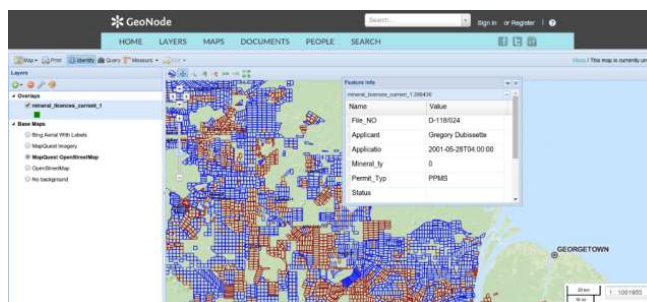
GeoNode

Search

Sign in or Register

HOME LAYERS MAPS DOCUMENTS PEOPLE SEARCH

Map Print Identify Query Measure

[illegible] This map is currently un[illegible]

Layers

Overlays

mineral_licences_current_1

Base Maps

Bing Aerial With Labels

MapQuest Imagery

MapQuest OpenStreetMap

OpenStreetMap

No background

Feature Info

mineral_licences_current_1.286436

| Name | Value |
|---|---|
| File_NO | D-118/024 |
| Applicant | Gregory Dubissette |
| Applicatio | 2001-05-28T04:00:00 |
| Mineral_ty | 0 |
| Permit_Typ | PPMS |
| Status | |

GEORGETOWN

20 km

10 mi

1 : 1001855